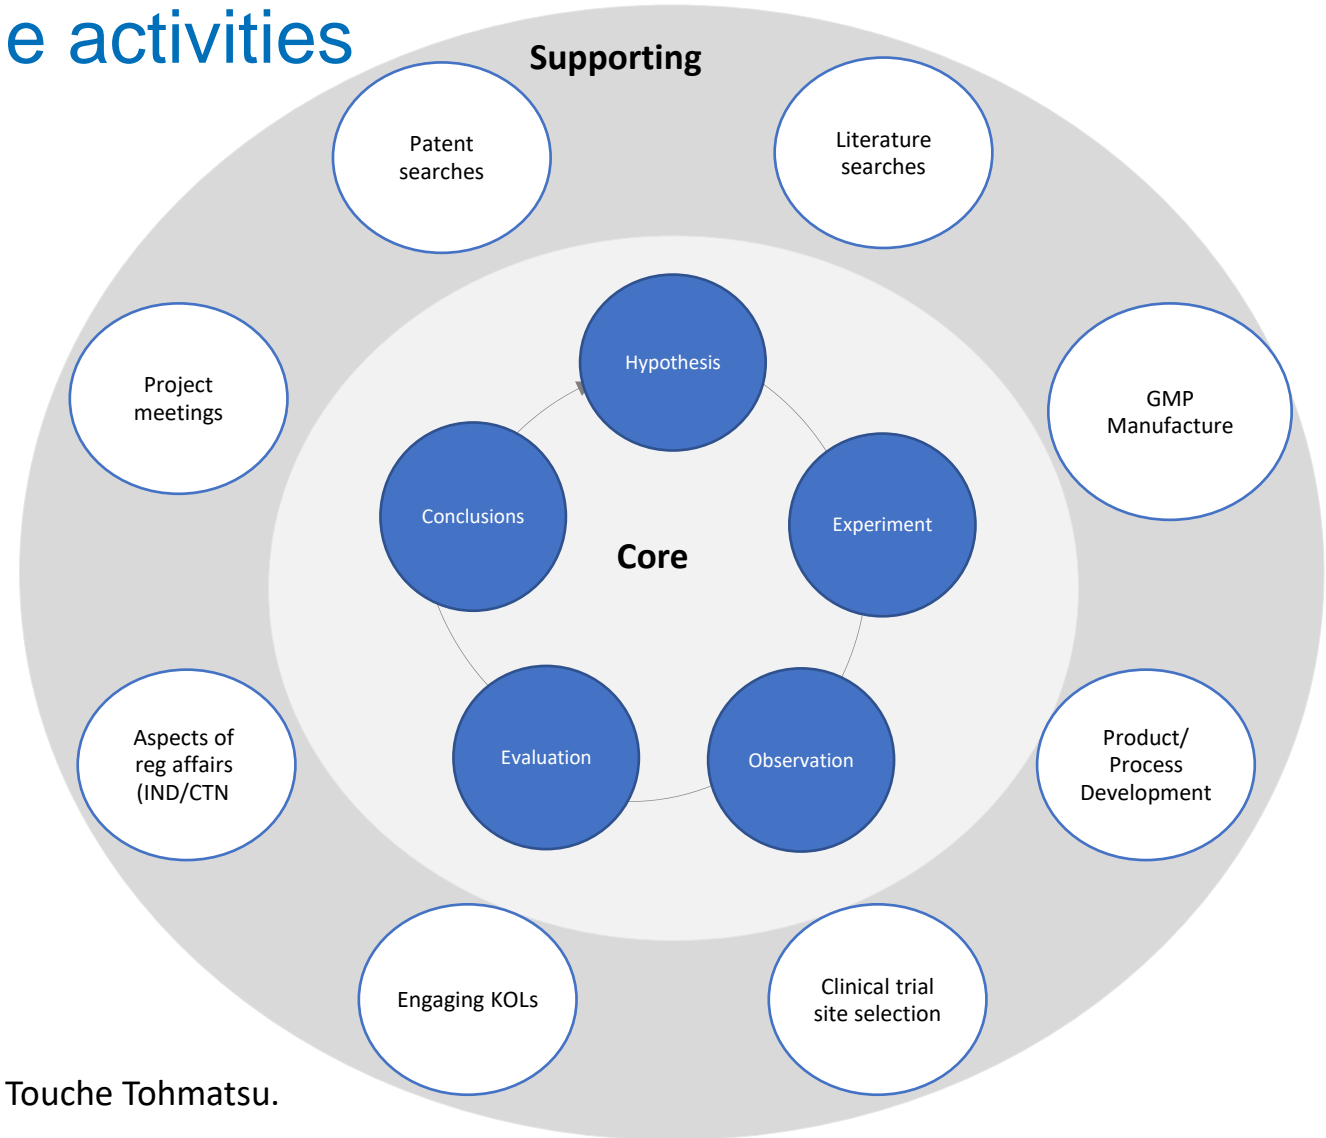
e activities

Supporting

Patent searches

Literature searches

Project meetings

GMP Manufacture

Hypothesis

Conclusions

Experiment

Core

Evaluation

Observation

Aspects of reg affairs (IND/CTN

Product/ Process Development

Engaging KOLs

Clinical trial site selection

Touche Tohmatsu.